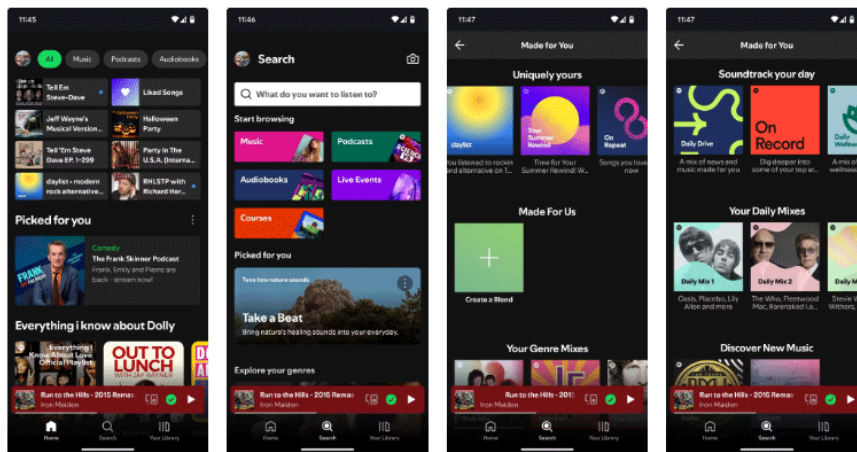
11:45

All Music Podcasts Audiobooks

Tell Em Steve-Dave
Liked Songs
Jeff Wayne's Musical Version...
Halloween Party
Tell 'Em Steve Dave EP. 1-299
Party In The U.S.A. (Interna...
daylist • modern rock alternative...
RHLSTP with Richard Her...

Picked for you

Comedy
The Frank Skinner Podcast
Frank, Emily and Pierre are back - stream now!

FRANK

Everything i know about Dolly

Everything I Know About Love Official Playlist
OUT TO LUNCH WITH JAY RAYNER

Run to the Hills - 2015 Remas
Iron Maiden

Home Search Your Library

11:46

Search

What do you want to listen to?

Start browsing

Music
Podcasts
Audiobooks
Live Events
Courses

Picked for you

Tune into nature sounds
Take a Beat
Bring nature's healing sounds into your everyday.

Explore your genres

Run to the Hills - 2015 Remas
Iron Maiden

Home Search Your Library

11:47

Made for You

Uniquely yours

daylist
You listened to rockin alternative on T...
Your Summer Rewind
Time for Your Summer Rewind! W...
On Repeat
Songs you love now

Made For Us

Create a Blend

Your Genre Mixes

Run to the Hills - 2015 Remas
Iron Maiden

Home Search Your Library

11:47

Made for You

Soundtrack your day

Daily Drive
A mix of news and music made for you
On Record
Dig deeper into some of your top ar...
Daily Wellness
A mix of wellness...

Your Daily Mixes

Daily Mix 1
Oasis, Placebo, Lily Allen and more
Daily Mix 2
The Who, Fleetwood Mac, Baranakad La Banda...
Dail
Slash Withers...

Discover New Music

Run to the Hills - 2015 Remas
Iron Maiden

Home Search Your Library